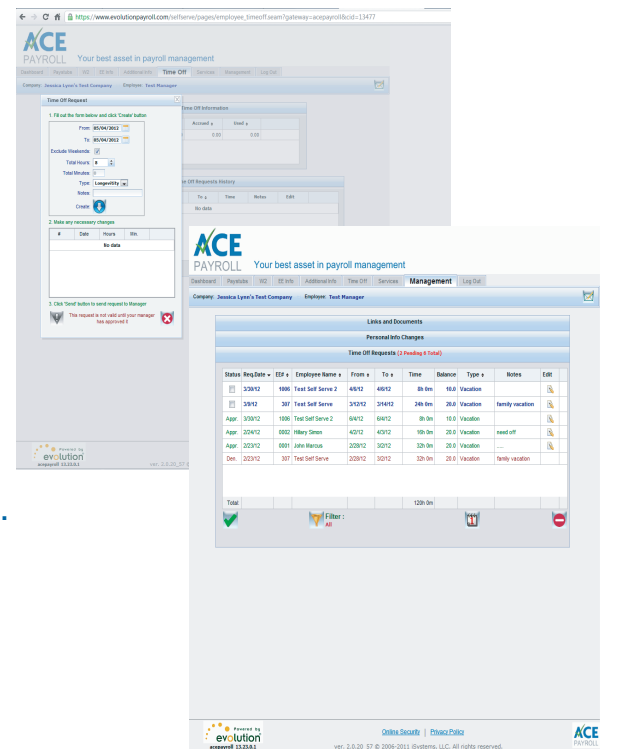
https://www.evolutionpayroll.com/selfserve/pages/employee_timeoff.seam?gateway=acepayroll&cid=13477

ACE PAYROLL Your best asset in payroll management

Dashboard Paystubs W2 EE Info Additional Info Time Off Services Management Log Out

Company: Jessica Lynn's Test Company Employee: Test Manager

Time Off Request

1. Fill out the form below and click 'Create' button

From 05/04/2012
To 05/04/2012
Exclude Weekends
Total Hours 8
Total Minutes 0
Type Longevity
Notes
Create

2. Make any necessary changes

| # | Date | Hours | Min. |
|---|---|---|---|
| No data | | | |

3. Click 'Send' button to send request to Manager

This request is not valid until your manager has approved it

Time Off Information

Accrued Used
0.00 0.00

Time Off Requests History

To Time Notes Edit
No data

Powered by evolution
acepayroll 13.23.0.1
ver. 2.0.20_57

ACE PAYROLL Your best asset in payroll management

Dashboard Paystubs W2 EE Info Additional Info Time Off Services Management Log Out

Company: Jessica Lynn's Test Company Employee: Test Manager

Links and Documents

Personal Info Changes

Time Off Requests (2 Pending 6 Total)

| Status | Req.Date | EE# | Employee Name | From | To | Time | Balance | Type | Notes | Edit |
|---|---|---|---|---|---|---|---|---|---|---|
| | 3/30/12 | 1006 | Test Self Serve 2 | 4/6/12 | 4/6/12 | 8h 0m | 10.0 | Vacation | | |
| | 3/9/12 | 307 | Test Self Serve | 3/12/12 | 3/14/12 | 24h 0m | 20.0 | Vacation | family vacation | |
| Appr. | 3/30/12 | 1006 | Test Self Serve 2 | 6/4/12 | 6/4/12 | 8h 0m | 10.0 | Vacation | | |
| Appr. | 2/24/12 | 0002 | Hillary Simon | 4/2/12 | 4/3/12 | 16h 0m | 20.0 | Vacation | need off | |
| Appr. | 2/23/12 | 0001 | John Marcus | 2/28/12 | 3/2/12 | 32h 0m | 20.0 | Vacation | ..... | |
| Den. | 2/23/12 | 307 | Test Self Serve | 2/28/12 | 3/2/12 | 32h 0m | 20.0 | Vacation | family vacation | |

Total 120h 0m

Filter : All

Powered by evolution
acepayroll 13.23.0.1

Online Security | Privacy Policy

ver. 2.0.20_57 © 2006-2011 iSystems, LLC. All rights reserved.

ACE PAYROLL